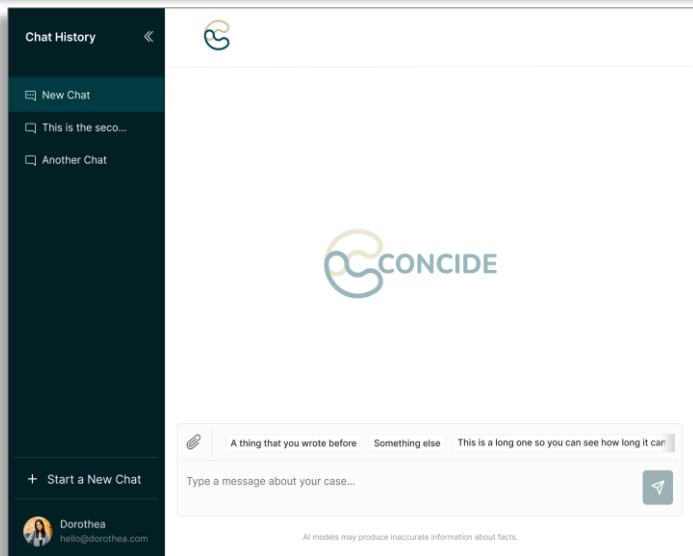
Chat History

New Chat

This is the seco...

Another Chat

+ Start a New Chat

Dorothea
hello@dorothea.com

CONCIDE

A thing that you wrote before

Something else

This is a long one so you can see how long it can

Type a message about your case...

AI models may produce inaccurate information about facts.